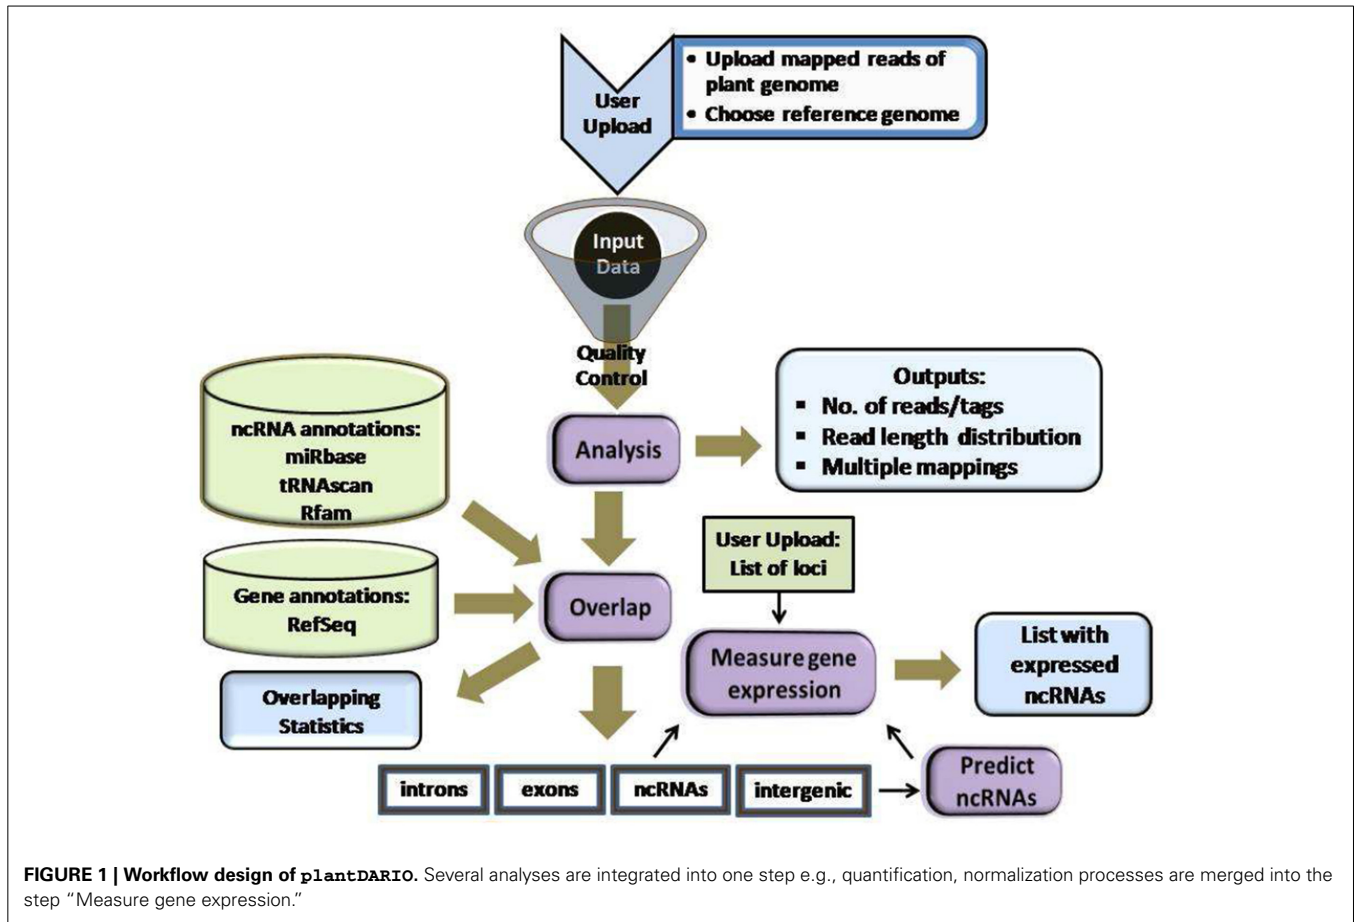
User Upload

• Upload mapped reads of plant genome
• Choose reference genome

Input Data

Quality Control

Analysis

Outputs:
▪ No. of reads/tags
▪ Read length distribution
▪ Multiple mappings

ncRNA annotations:
miRbase
tRNAscan
Rfam

Gene annotations:
RefSeq

Overlap

User Upload:
List of loci

Measure gene expression

List with expressed ncRNAs

Overlapping Statistics

introns

exons

ncRNAs

intergenic

Predict ncRNAs

FIGURE 1 | Workflow design of plantDARIO. Several analyses are integrated into one step e.g., quantification, normalization processes are merged into the step "Measure gene expression."